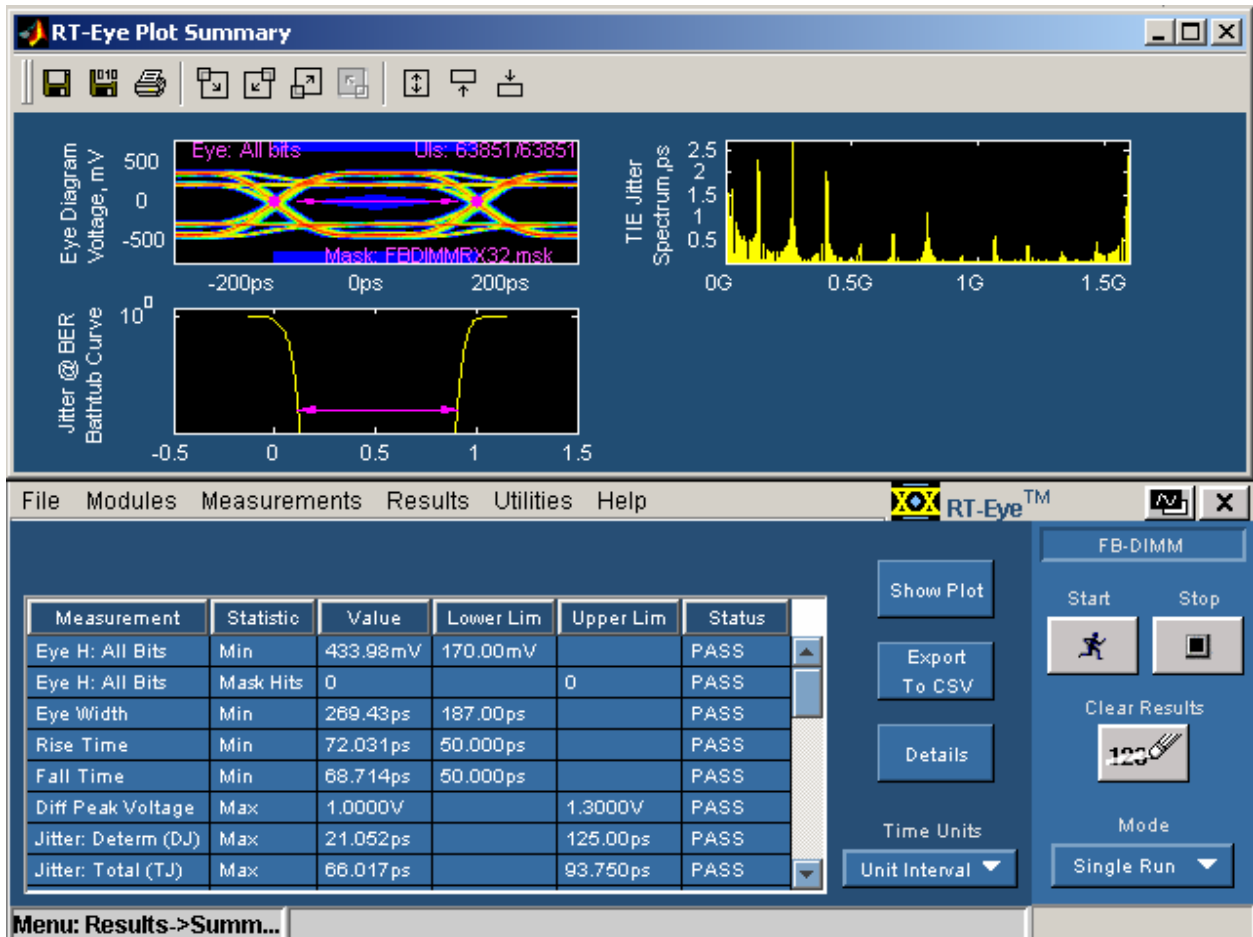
RT-Eye Plot Summary

Eye Diagram Voltage, mV
500
0
-500
Eye: All bits
UIs: 63851/63851
Mask: FBDIMMRX32.msk
-200ps
0ps
200ps

TIE Jitter Spectrum,ps
2.5
2
1.5
1
0.5
0G
0.5G
1G
1.5G

Jitter @ BER Bathtub Curve
$10^0$
-0.5
0
0.5
1
1.5

File Modules Measurements Results Utilities Help
RT-Eye™

FB-DIMM
Start
Stop
Clear Results
123
Mode
Single Run

Show Plot
Export To CSV
Details
Time Units
Unit Interval

| Measurement | Statistic | Value | Lower Lim | Upper Lim | Status |
|---|---|---|---|---|---|
| Eye H: All Bits | Min | 433.98mV | 170.00mV | | PASS |
| Eye H: All Bits | Mask Hits | 0 | | 0 | PASS |
| Eye Width | Min | 269.43ps | 187.00ps | | PASS |
| Rise Time | Min | 72.031ps | 50.000ps | | PASS |
| Fall Time | Min | 68.714ps | 50.000ps | | PASS |
| Diff Peak Voltage | Max | 1.0000V | | 1.3000V | PASS |
| Jitter: Determ (DJ) | Max | 21.052ps | | 125.00ps | PASS |
| Jitter: Total (TJ) | Max | 66.017ps | | 93.750ps | PASS |

Menu: Results->Summ...